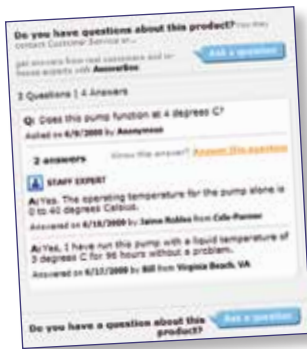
Do you have questions about this product? You may contact Customer Service or...

get answers from real customers and in-house experts with AnswerBox

Ask a question

2 Questions | 4 Answers

Q: Does this pump function at 4 degrees C?

Asked on 6/9/2009 by Anonymous

2 answers

Know the answer? Answer this question

STAFF EXPERT

A: Yes. The operating temperature for the pump alone is 0 to 40 degrees Celsius.

Answered on 6/10/2009 by Jaime Robles from Cole-Parmer

A: Yes, I have run this pump with a liquid temperature of 3 degrees C for 96 hours without a problem.

Answered on 6/12/2009 by Bill from Virginia Beach, VA

Do you have a question about this product?

Ask a question